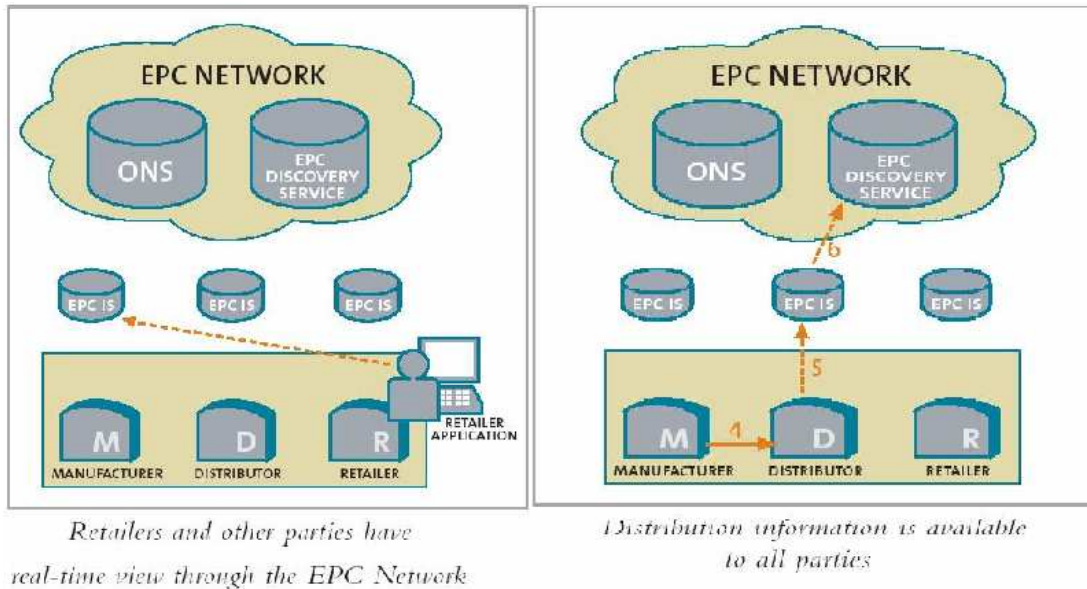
EPC NETWORK

ONS

EPC DISCOVERY SERVICE

EPC IS

EPC IS

EPC IS

M

MANUFACTURER

D

DISTRIBUTOR

R

RETAILER

RETAILER APPLICATION

Retailers and other parties have real-time view through the EPC Network

EPC NETWORK

ONS

EPC DISCOVERY SERVICE

6

EPC IS

EPC IS

EPC IS

5

M

MANUFACTURER

4

D

DISTRIBUTOR

R

RETAILER

Distribution information is available to all parties